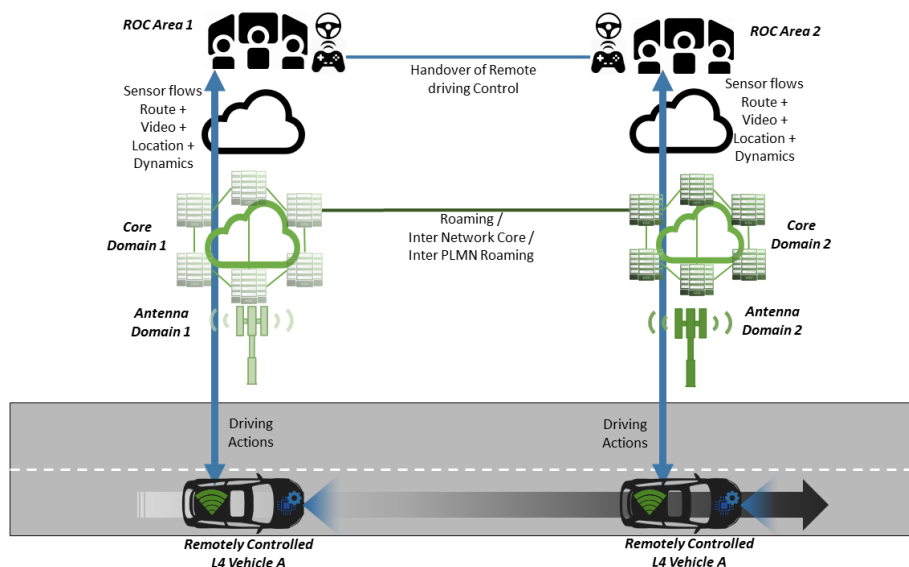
ROC Area 1

ROC Area 2

Handover of Remote driving Control

Sensor flows
Route +
Video +
Location +
Dynamics

Sensor flows
Route +
Video +
Location +
Dynamics

Core Domain 1

Roaming / Inter Network Core / Inter PLMN Roaming

Core Domain 2

Antenna Domain 1

Antenna Domain 2

Driving Actions

Driving Actions

Remotely Controlled L4 Vehicle A

Remotely Controlled L4 Vehicle A